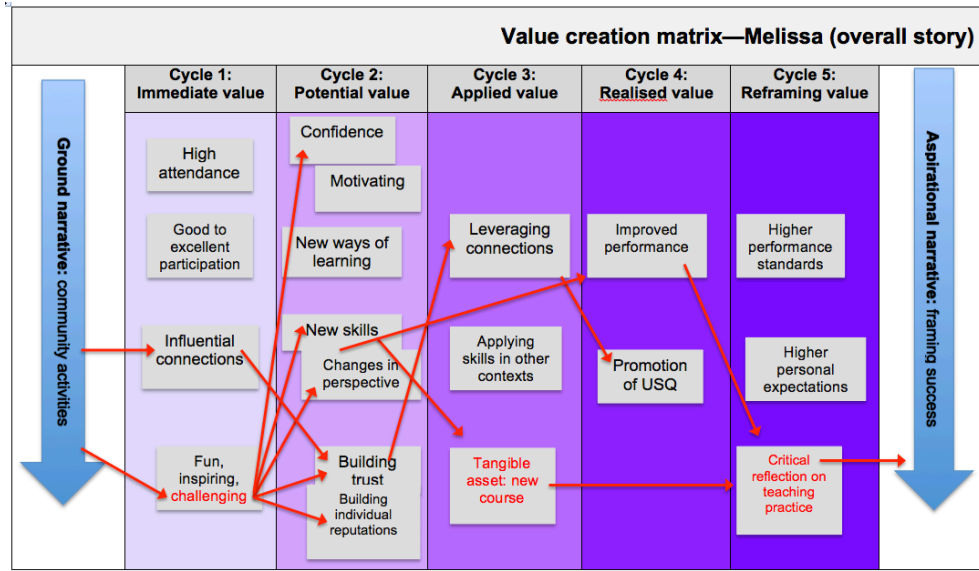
Value creation matrix—Melissa (overall story)

Ground narrative: community activities

| Cycle 1: Immediate value | Cycle 2: Potential value | Cycle 3: Applied value | Cycle 4: Realised value | Cycle 5: Reframing value |
|---|---|---|---|---|
| High attendance | Confidence | Leveraging connections | Improved performance | Higher performance standards |
| Good to excellent participation | Motivating | Applying skills in other contexts | Promotion of USQ | Higher personal expectations |
| Influential connections | New ways of learning | Tangible asset: new course | | Critical reflection on teaching practice |
| Fun, inspiring, challenging | New skills | | | |
| | Changes in perspective | | | |
| | Building trust | | | |
| | Building individual reputations | | | |

Aspirational narrative: framing success